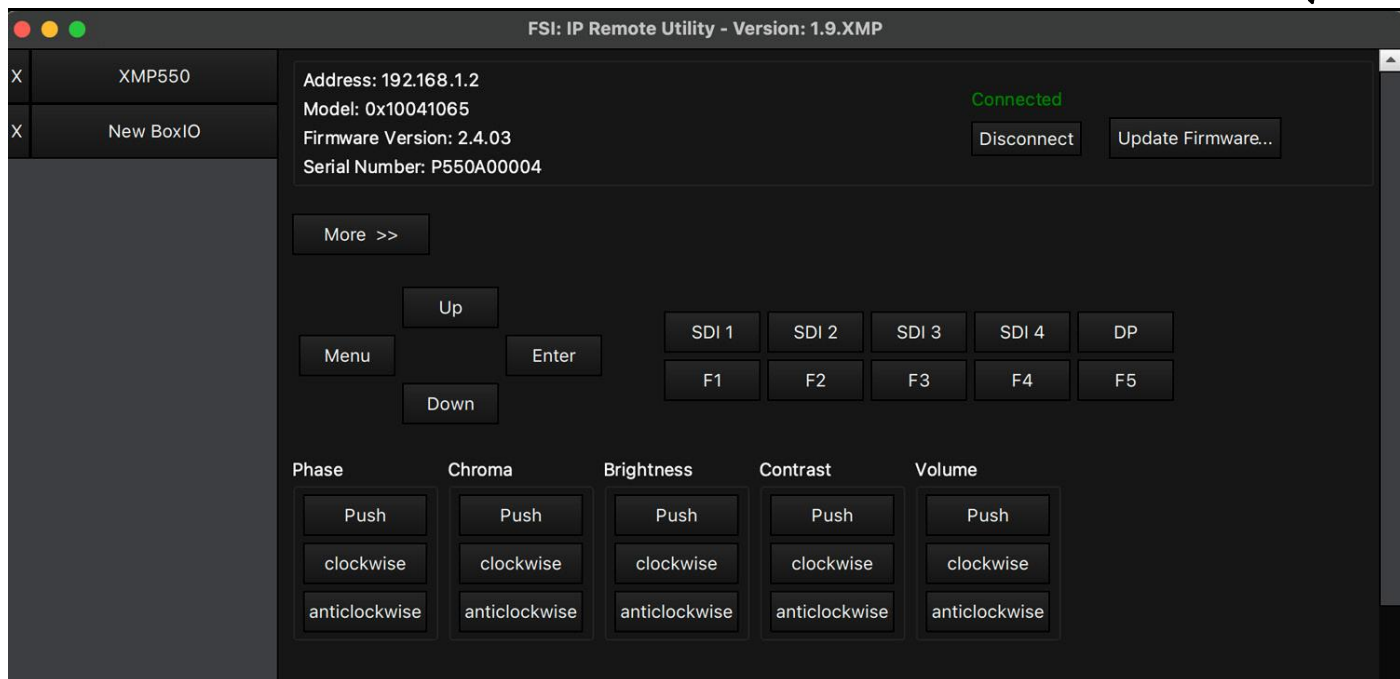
FSI: IP Remote Utility - Version: 1.9.XMP

X XMP550
X New BoxIO

Address: 192.168.1.2
Model: 0x10041065
Firmware Version: 2.4.03
Serial Number: P550A00004

Connected
Disconnect
Update Firmware...

More >>

Up
Menu
Enter
Down

SDI 1
SDI 2
SDI 3
SDI 4
DP
F1
F2
F3
F4
F5

Phase
Push
clockwise
anticlockwise

Chroma
Push
clockwise
anticlockwise

Brightness
Push
clockwise
anticlockwise

Contrast
Push
clockwise
anticlockwise

Volume
Push
clockwise
anticlockwise